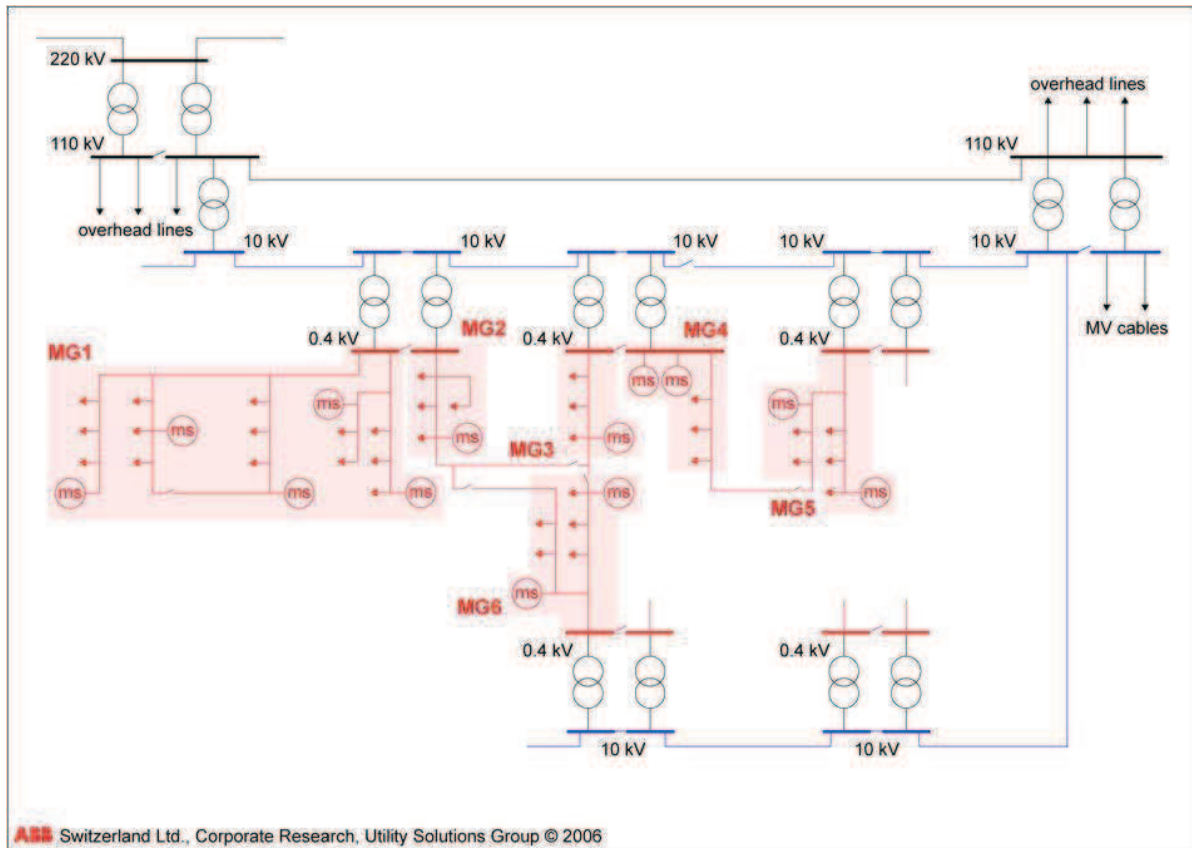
220 kV

110 kV

overhead lines

110 kV

overhead lines

10 kV

10 kV

10 kV

10 kV

10 kV

0.4 kV

MG2

0.4 kV

MG4

0.4 kV

MV cables

MG1

ms

ms

ms

ms

ms

ms

ms

MG3

ms

ms

ms

ms

ms

ms

MG5

ms

MG6

0.4 kV

0.4 kV

10 kV

10 kV

ABB Switzerland Ltd., Corporate Research, Utility Solutions Group © 2006